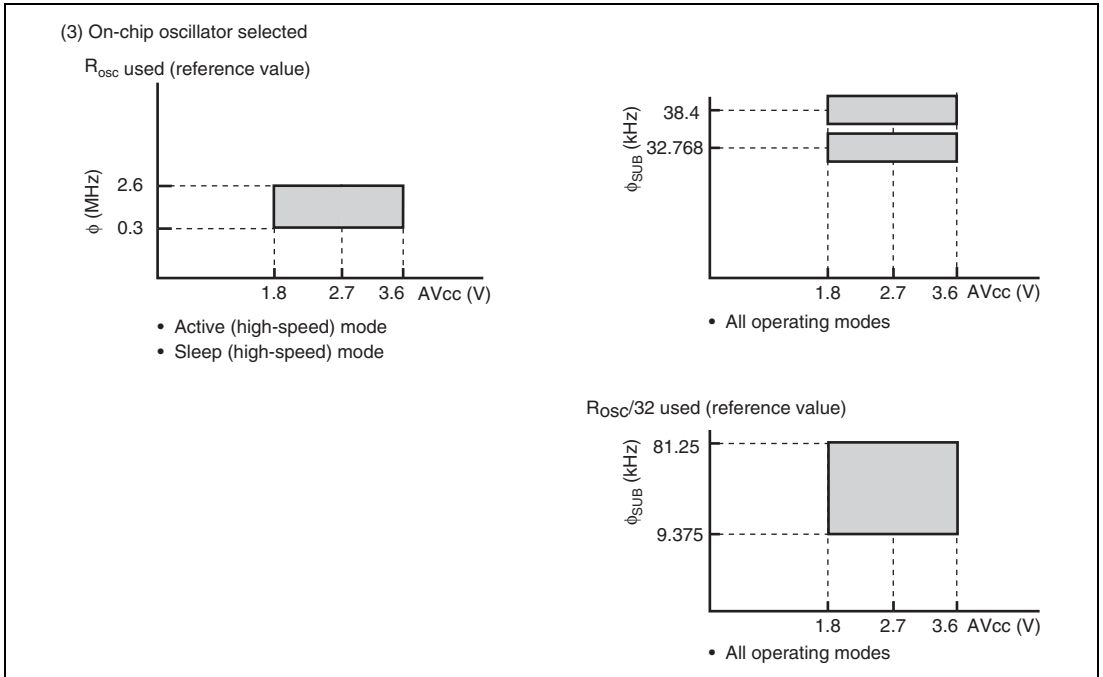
(3) On-chip oscillator selected

$R_{osc}$ used (reference value)

$\phi$ (MHz)

2.6

0.3

1.8 2.7 3.6 AVcc (V)

• Active (high-speed) mode
• Sleep (high-speed) mode

$\phi_{SUB}$ (kHz)

38.4

32.768

1.8 2.7 3.6 AVcc (V)

• All operating modes

$R_{OSC}$/32 used (reference value)

$\phi_{SUB}$ (kHz)

81.25

9.375

1.8 2.7 3.6 AVcc (V)

• All operating modes